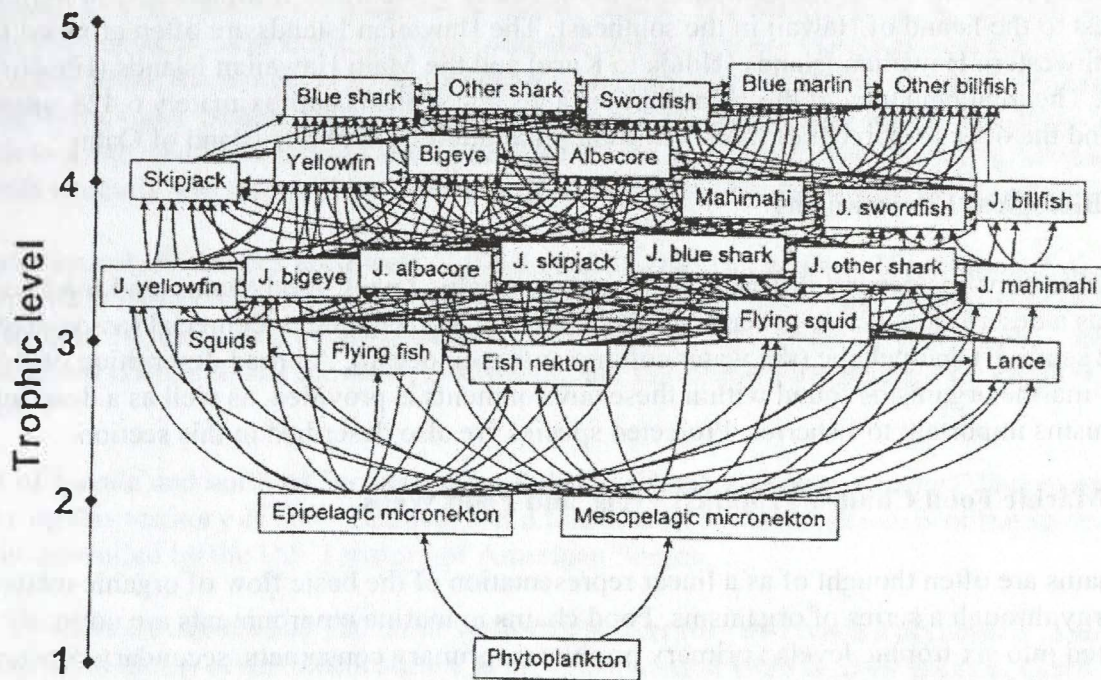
5
4
3
2
1
Trophic level

Blue shark
Other shark
Swordfish
Blue marlin
Other billfish
Skipjack
Yellowfin
Bigeye
Albacore
Mahimahi
J. swordfish
J. billfish
J. yellowfin
J. bigeye
J. albacore
J. skipjack
J. blue shark
J. other shark
J. mahimahi
Flying squid
Squids
Flying fish
Fish nekton
Lance
Epipelagic micronekton
Mesopelagic micronekton
Phytoplankton